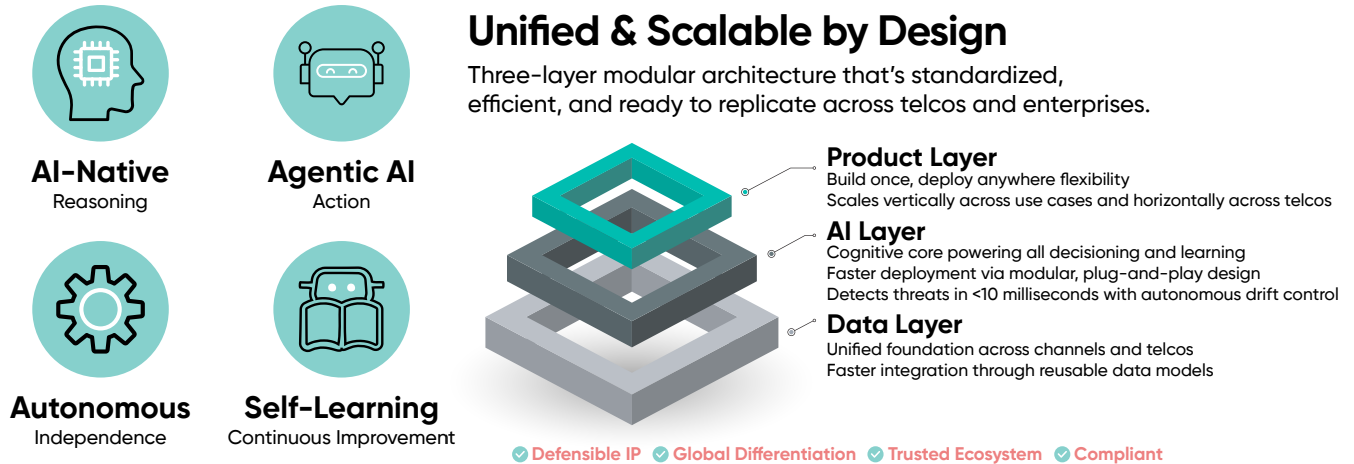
AI-Native
Reasoning

Agentic AI
Action

Autonomous
Independence

Self-Learning
Continuous Improvement

Unified & Scalable by Design

Three-layer modular architecture that's standardized, efficient, and ready to replicate across telcos and enterprises.

Product Layer
Build once, deploy anywhere flexibility
Scales vertically across use cases and horizontally across telcos

AI Layer
Cognitive core powering all decisioning and learning
Faster deployment via modular, plug-and-play design
Detects threats in <10 milliseconds with autonomous drift control

Data Layer
Unified foundation across channels and telcos
Faster integration through reusable data models

Defensible IP Global Differentiation Trusted Ecosystem Compliant